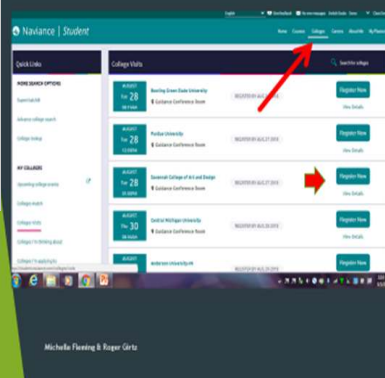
English | Do not Bookmark | My Colleges | School Quick | Sports | My Planner

Naviance | Student

Home | Courses | Colleges | Careers | About Me | My Planner

Search for colleges

Quick Links

MORE SEARCH OPTIONS

SuperMatch

Advanced college search

College lookup

MY COLLEGES

Upcoming college events

College match

College visits

Colleges I'm thinking about

Colleges I'm applying to

College Visits

AUGUST
Tue 28
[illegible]

Bowling Green State University
Guidance Conference Room

REGISTER BY AUG 27 2018

Register Now
View Details

AUGUST
Tue 28
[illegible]

Purdue University
Guidance Conference Room

REGISTER BY AUG 27 2018

Register Now
View Details

AUGUST
Tue 28
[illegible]

Savannah College of Art and Design
Guidance Conference Room

REGISTER BY AUG 27 2018

Register Now
View Details

AUGUST
Thu 30
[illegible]

Central Michigan University
Guidance Conference Room

REGISTER BY AUG 29 2018

Register Now
View Details

AUGUST
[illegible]

Anderson University-IN

Register Now

Michelle Fleming & Roger Girtz